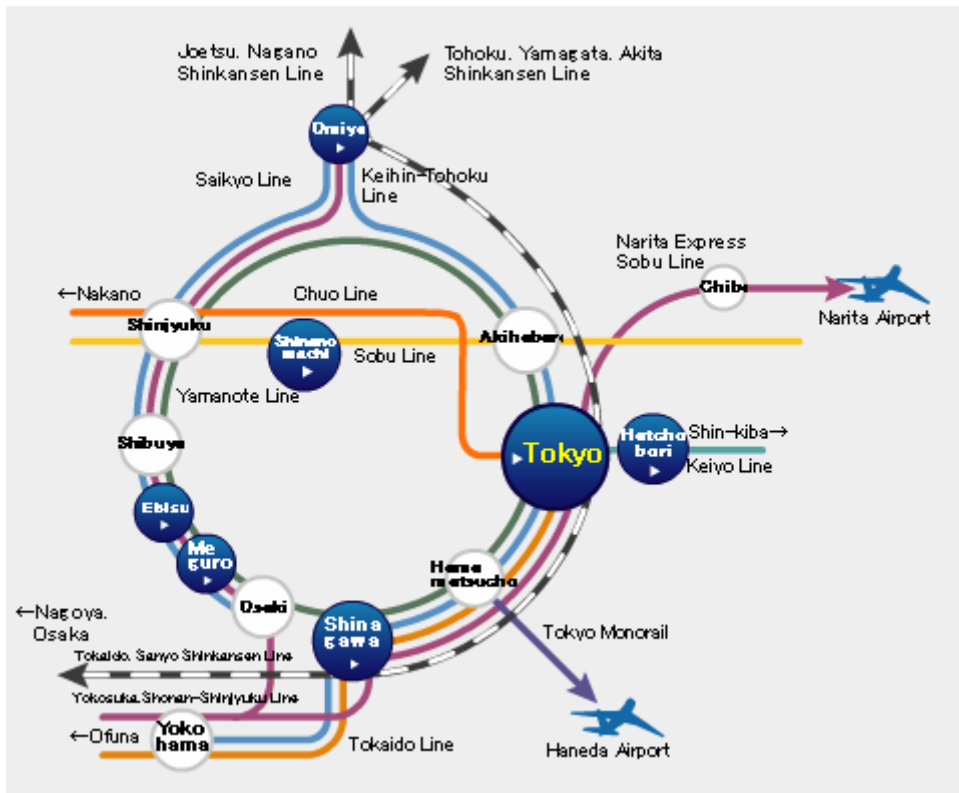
Joetsu. Nagano Shinkansen Line

Tohoku. Yamagata. Akita Shinkansen Line

Omiya

Saikyo Line

Keihin-Tohoku Line

Narita Express Sobu Line

Chiba

Narita Airport

←Nakano

Chuo Line

Shinjyuku

Shinano machi

Sobu Line

Akihabara

Yamanote Line

Shibuya

Tokyo

Hatcho bori

Shin-kiba→

Keiyo Line

Ebisu

Me guro

Hama matsucho

Osaki

←Nagoya. Osaka

Shina gawa

Tokyo Monorail

Tokaido. Sanyo Shinkansen Line

Yokosuka.Shonan-Shinjyuku Line

←Ofuna

Yoko hama

Tokaido Line

Haneda Airport